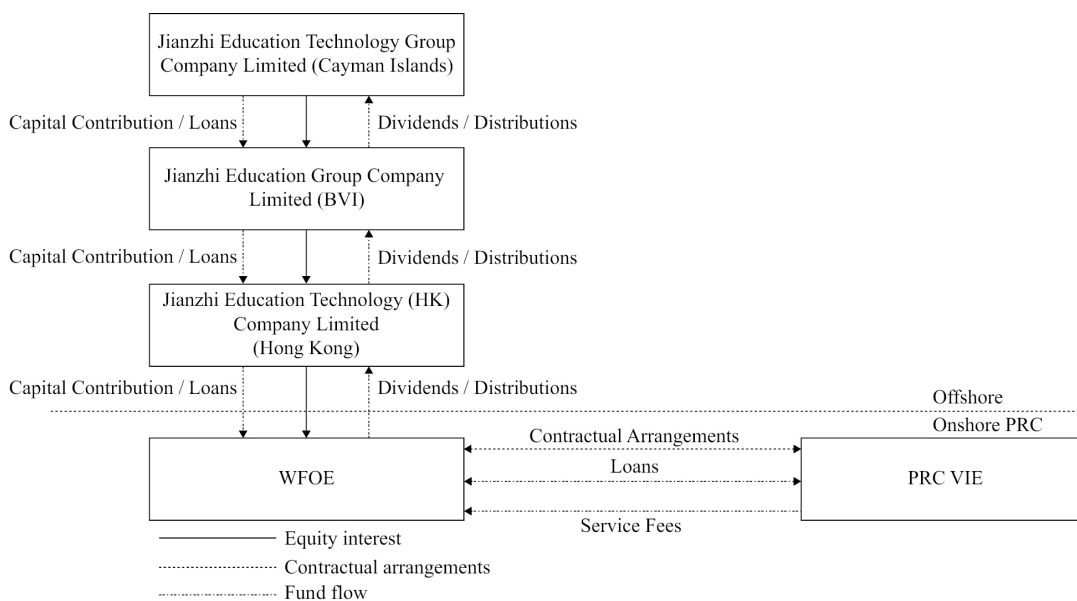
Jianzhi Education Technology Group Company Limited (Cayman Islands)

Capital Contribution / Loans

Dividends / Distributions

Jianzhi Education Group Company Limited (BVI)

Capital Contribution / Loans

Dividends / Distributions

Jianzhi Education Technology (HK) Company Limited (Hong Kong)

Capital Contribution / Loans

Dividends / Distributions

Offshore

Onshore PRC

WFOE

Contractual Arrangements

Loans

Service Fees

PRC VIE

Equity interest

Contractual arrangements

Fund flow